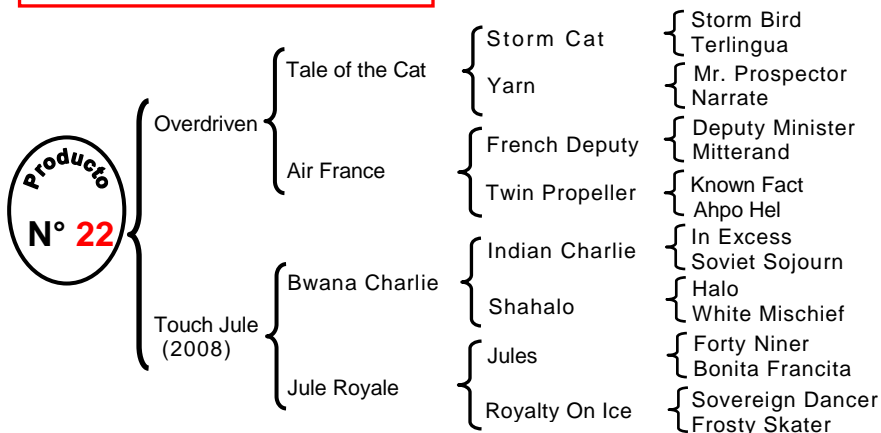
Producto
N° 22

Overdriven
Tale of the Cat
Storm Cat
Storm Bird
Terlingua
Yarn
Mr. Prospector
Narrate
Air France
French Deputy
Deputy Minister
Mitterand
Twin Propeller
Known Fact
Ahpo Hel

Touch Jule (2008)
Bwana Charlie
Indian Charlie
In Excess
Soviet Sojourn
Shahalo
Halo
White Mischief
Jule Royale
Jules
Forty Niner
Bonita Francita
Royalty On Ice
Sovereign Dancer
Frosty Skater